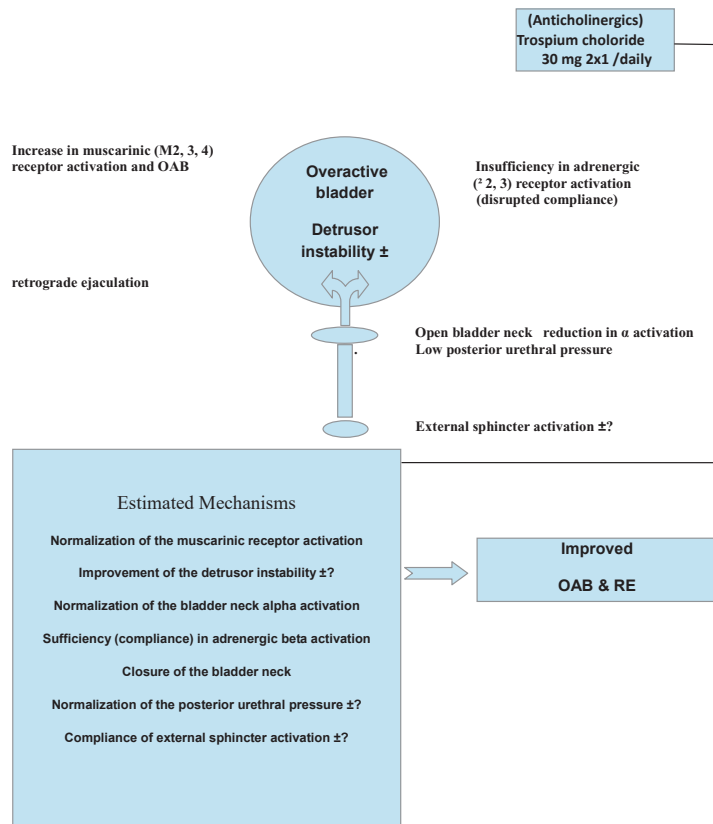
(Anticholinergics)
Trospium choloride
30 mg 2x1 /daily

Increase in muscarinic (M2, 3, 4) receptor activation and OAB

Overactive bladder

Detrusor instability ±

Insufficiency in adrenergic (² 2, 3) receptor activation (disrupted compliance)

retrograde ejaculation

Open bladder neck reduction in α activation
Low posterior urethral pressure

External sphincter activation ±?

Estimated Mechanisms

Normalization of the muscarinic receptor activation

Improvement of the detrusor instability ±?

Normalization of the bladder neck alpha activation

Sufficiency (compliance) in adrenergic beta activation

Closure of the bladder neck

Normalization of the posterior urethral pressure ±?

Compliance of external sphincter activation ±?

Improved

OAB & RE